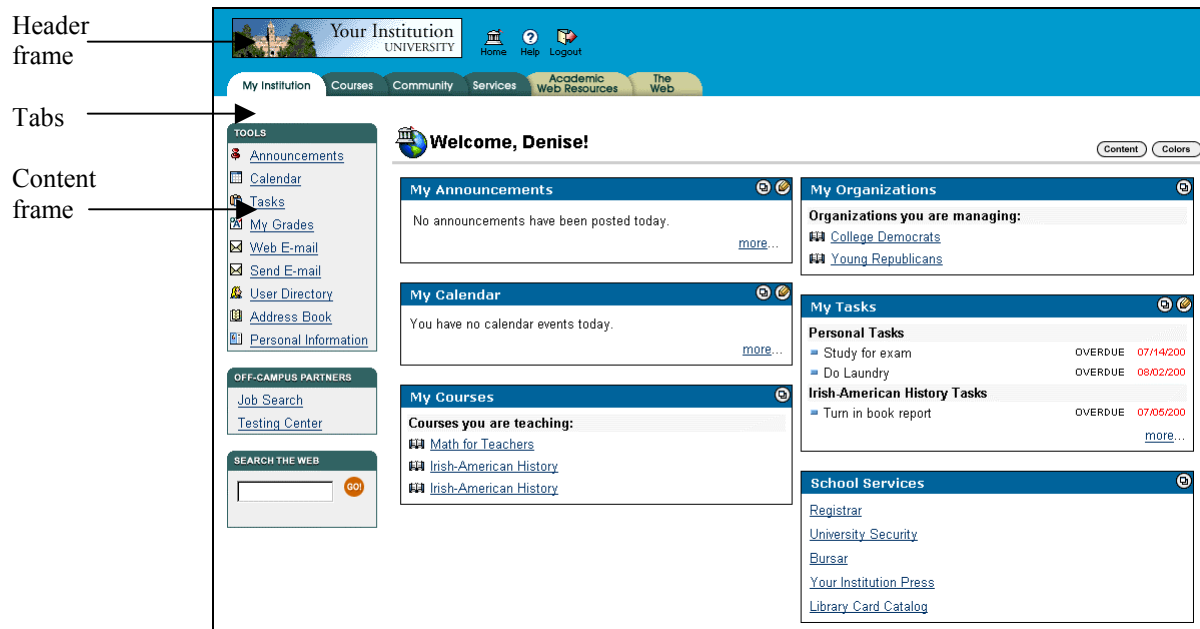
Header frame

Tabs

Content frame

Your Institution UNIVERSITY

Home Help Logout

My Institution Courses Community Services Academic Web Resources The Web

TOOLS
Announcements
Calendar
Tasks
My Grades
Web E-mail
Send E-mail
User Directory
Address Book
Personal Information

OFF-CAMPUS PARTNERS
Job Search
Testing Center

SEARCH THE WEB
GO!

Welcome, Denise!

Content Colors

My Announcements
No announcements have been posted today.
more...

My Calendar
You have no calendar events today.
more...

My Courses
Courses you are teaching:
Math for Teachers
Irish-American History
Irish-American History

My Organizations
Organizations you are managing:
College Democrats
Young Republicans

My Tasks
Personal Tasks
Study for exam OVERDUE 07/14/200
Do Laundry OVERDUE 08/02/200
Irish-American History Tasks
Turn in book report OVERDUE 07/05/200
more...

School Services
Registrar
University Security
Bursar
Your Institution Press
Library Card Catalog